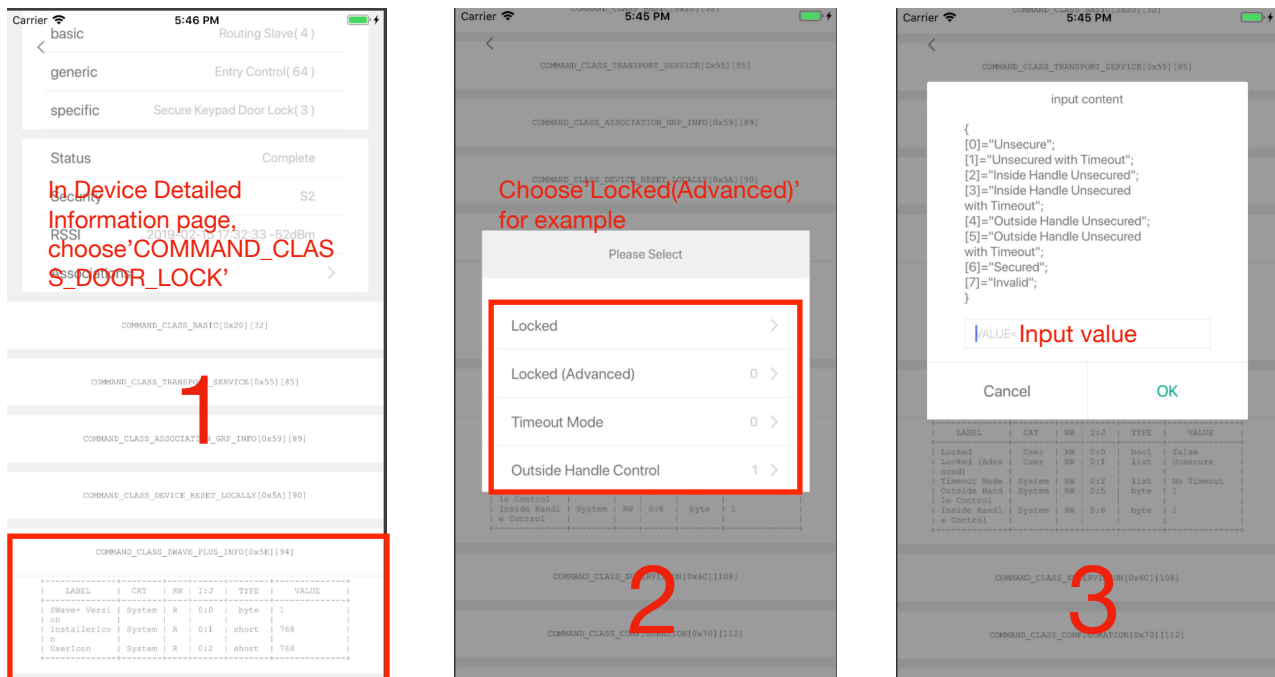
Carrier 5:46 PM

basic Routing Slave( 4 )

generic Entry Control( 64 )

specific Secure Keypad Door Lock( 3 )

Status Complete

Security S2

RSSI 2019-02-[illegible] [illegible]:32:33 -52dBm

Associations

In Device Detailed Information page, choose’COMMAND_CLASS_DOOR_LOCK’

COMMAND_CLASS_BASIC[0x20][32]

COMMAND_CLASS_TRANSPORT_SERVICE[0x55][85]

COMMAND_CLASS_ASSOCIATION_GRP_INFO[0x59][89]

COMMAND_CLASS_DEVICE_RESET_LOCALLY[0x5A][90]

COMMAND_CLASS_ZWAVE_PLUS_INFO[0x5E][94]

| LABEL | CAT | RW | I:J | TYPE | VALUE |
|---|---|---|---|---|---|
| ZWave+ Version | System | R | 0:0 | byte | 1 |
| InstallerIcon | System | R | 0:1 | short | 768 |
| UserIcon | System | R | 0:2 | short | 768 |

1

Carrier 5:45 PM

COMMAND_CLASS_TRANSPORT_SERVICE[0x55][85]

COMMAND_CLASS_ASSOCIATION_GRP_INFO[0x59][89]

COMMAND_CLASS_DEVICE_RESET_LOCALLY[0x5A][90]

Choose’Locked(Advanced)’ for example

Please Select

Locked

Locked (Advanced) 0

Timeout Mode 0

Outside Handle Control 1

| le Control | | | | | |
|---|---|---|---|---|---|
| Inside Handle Control | System | RW | 0:6 | byte | 1 |

COMMAND_CLASS_SUPERVISION[0x6C][108]

COMMAND_CLASS_CONFIGURATION[0x70][112]

2

Carrier 5:45 PM

COMMAND_CLASS_TRANSPORT_SERVICE[0x55][85]

input content

{
[0]="Unsecure";
[1]="Unsecured with Timeout";
[2]="Inside Handle Unsecured";
[3]="Inside Handle Unsecured with Timeout";
[4]="Outside Handle Unsecured";
[5]="Outside Handle Unsecured with Timeout";
[6]="Secured";
[7]="Invalid";
}

VALUE= Input value

Cancel OK

| LABEL | CAT | RW | I:J | TYPE | VALUE |
|---|---|---|---|---|---|
| Locked | User | RW | 0:0 | bool | false |
| Locked (Advanced) | User | RW | 0:1 | list | Unsecure |
| Timeout Mode | System | RW | 0:2 | list | No Timeout |
| Outside Handle Control | System | RW | 0:5 | byte | 1 |
| Inside Handle Control | System | RW | 0:6 | byte | 1 |

COMMAND_CLASS_SUPERVISION[0x6C][108]

COMMAND_CLASS_CONFIGURATION[0x70][112]

3